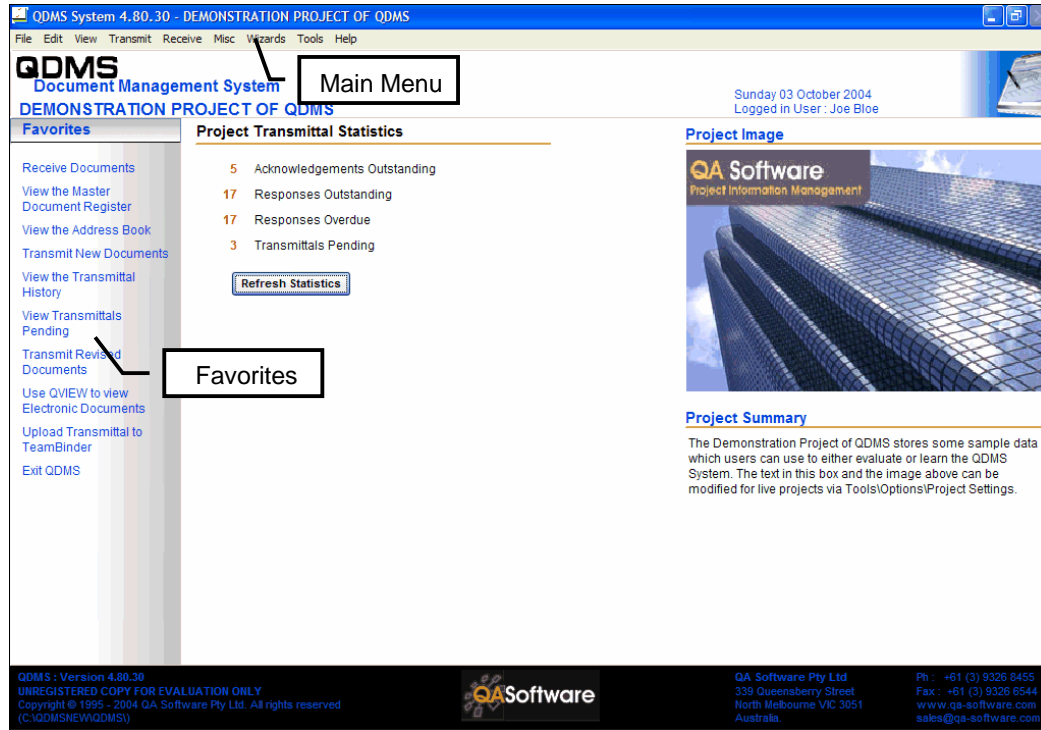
QDMS System 4.80.30 - DEMONSTRATION PROJECT OF QDMS

File Edit View Transmit Receive Misc Wizards Tools Help

QDMS
Document Management System
DEMONSTRATION PROJECT OF QDMS

Main Menu

Sunday 03 October 2004
Logged in User : Joe Bloe

Favorites

Receive Documents
View the Master Document Register
View the Address Book
Transmit New Documents
View the Transmittal History
View Transmittals Pending
Transmit Revised Documents
Use QVIEW to view Electronic Documents
Upload Transmittal to TeamBinder
Exit QDMS

Favorites

Project Transmittal Statistics

| 5 | Acknowledgements Outstanding |
|---|---|
| 17 | Responses Outstanding |
| 17 | Responses Overdue |
| 3 | Transmittals Pending |

Refresh Statistics

Project Image

QA Software
Project Information Management

Project Summary

The Demonstration Project of QDMS stores some sample data which users can use to either evaluate or learn the QDMS System. The text in this box and the image above can be modified for live projects via Tools\Options\Project Settings.

QDMS : Version 4.80.30
UNREGISTERED COPY FOR EVALUATION ONLY
Copyright © 1995 - 2004 QA Software Pty Ltd. All rights reserved
(C:\QDMSNEW\QDMS\)

QASoftware

QA Software Pty Ltd
339 Queensberry Street
North Melbourne VIC 3051
Australia.

Ph : +61 (3) 9326 8455
Fax : +61 (3) 9326 6544
www.qa-software.com
sales@qa-software.com